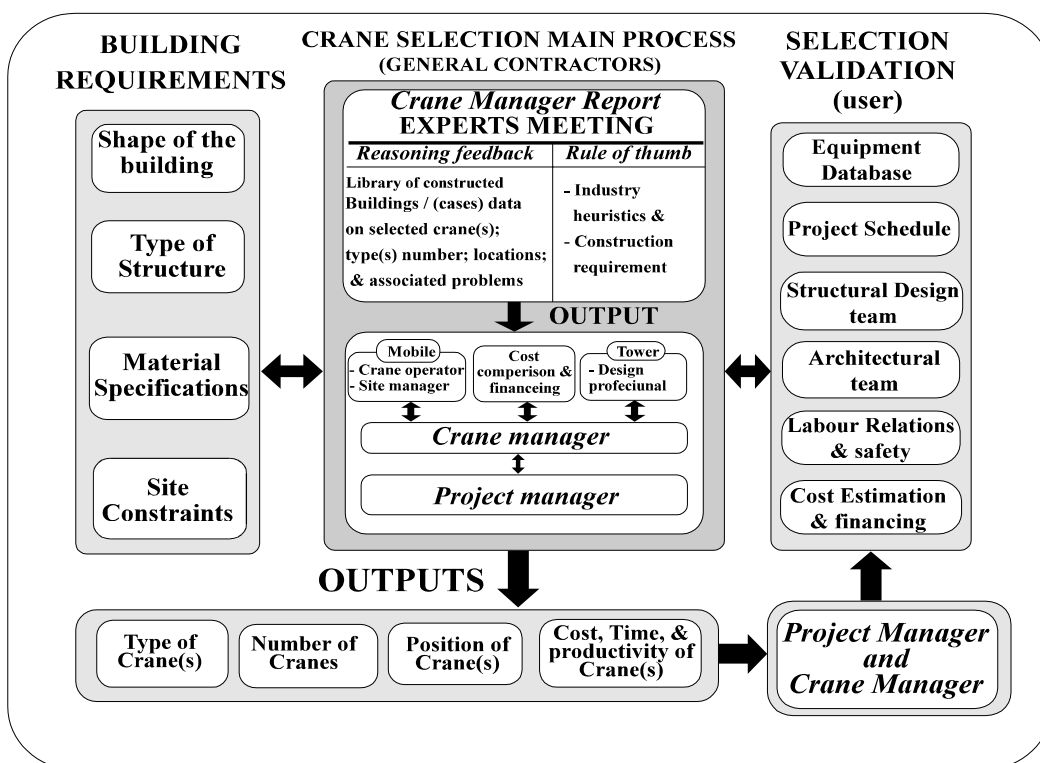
BUILDING REQUIREMENTS

Shape of the building

Type of Structure

Material Specifications

Site Constraints

CRANE SELECTION MAIN PROCESS (GENERAL CONTRACTORS)

Crane Manager Report
EXPERTS MEETING

| Reasoning feedback | Rule of thumb |
|---|---|
| Library of constructed Buildings / (cases) data on selected crane(s); type(s) number; locations; & associated problems | - Industry heuristics & - Construction requirement |

OUTPUT

Mobile
- Crane operator
- Site manager

Cost comperison & financeing

Tower
- Design profeciunal

Crane manager

Project manager

SELECTION VALIDATION (user)

Equipment Database

Project Schedule

Structural Design team

Architectural team

Labour Relations & safety

Cost Estimation & financing

OUTPUTS

Type of Crane(s)

Number of Cranes

Position of Crane(s)

Cost, Time, & productivity of Crane(s)

Project Manager and Crane Manager